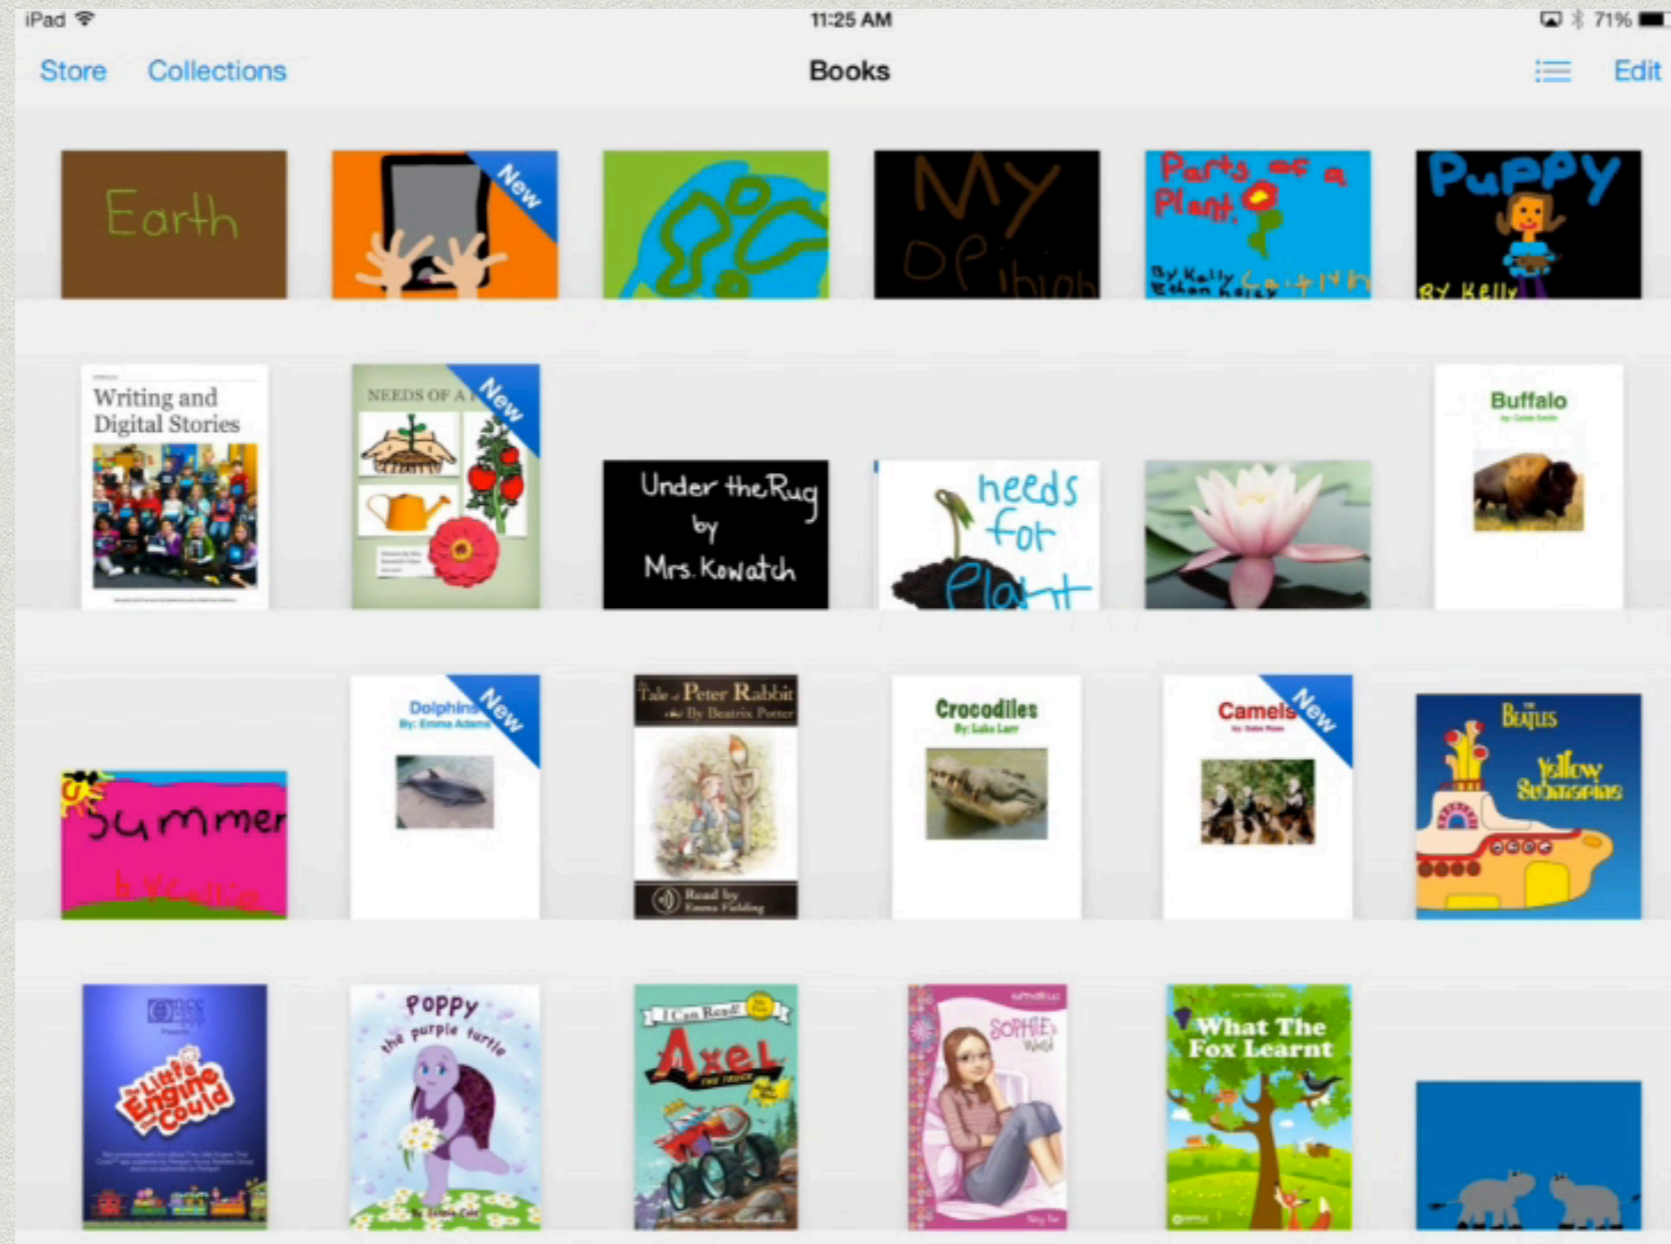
iPad 11:25 AM 71%

Store Collections Books Edit

Earth

New

My Opinion

Parts of a Plant
By Kelly Caitlyn Ethan Kelsey

Puppy
By Kelly

Writing and Digital Stories

NEEDS OF A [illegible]
New

Under the Rug by Mrs. Kowatch

needs for Plant

Buffalo
By: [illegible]

Summer
by Kellie

Dolphins
By: Emma Adams
New

Tale of Peter Rabbit
By Beatrix Potter
Read by Emma Fielding

Crocodiles
By: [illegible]

Camels
By: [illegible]
New

Beatles
Yellow Submarine

The Little Engine that Could

Poppy the purple turtle

I Can Read!
Axel the Truck

Sophie's World

What The Fox Learnt